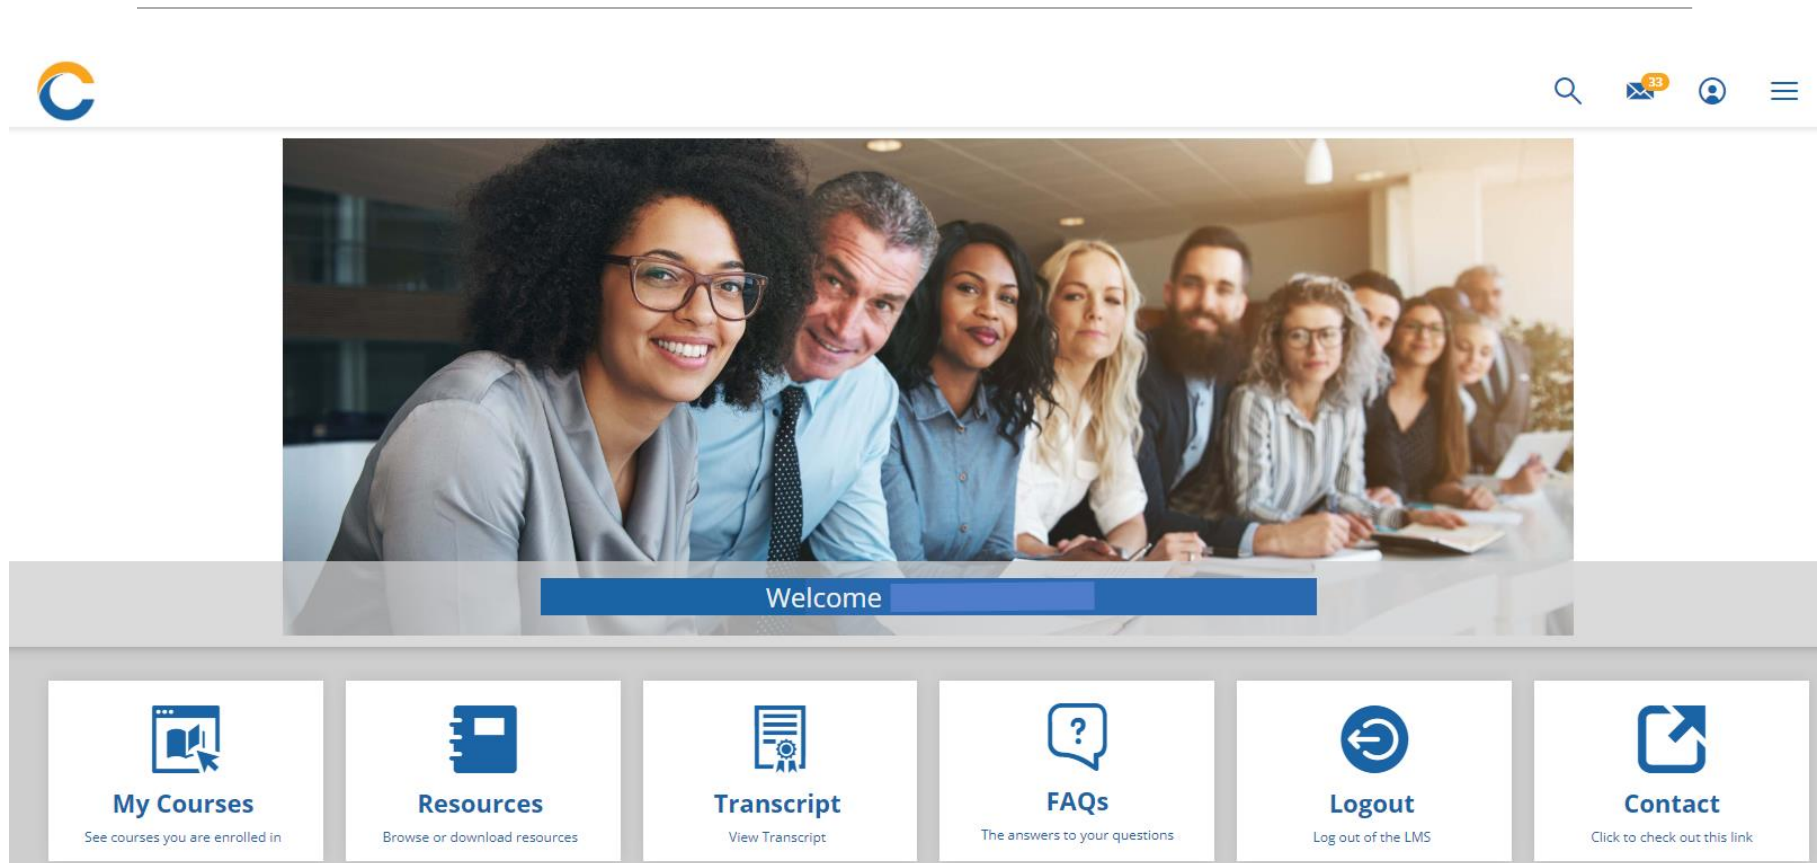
33

Welcome

My Courses
See courses you are enrolled in

Resources
Browse or download resources

Transcript
View Transcript

FAQs
The answers to your questions

Logout
Log out of the LMS

Contact
Click to check out this link